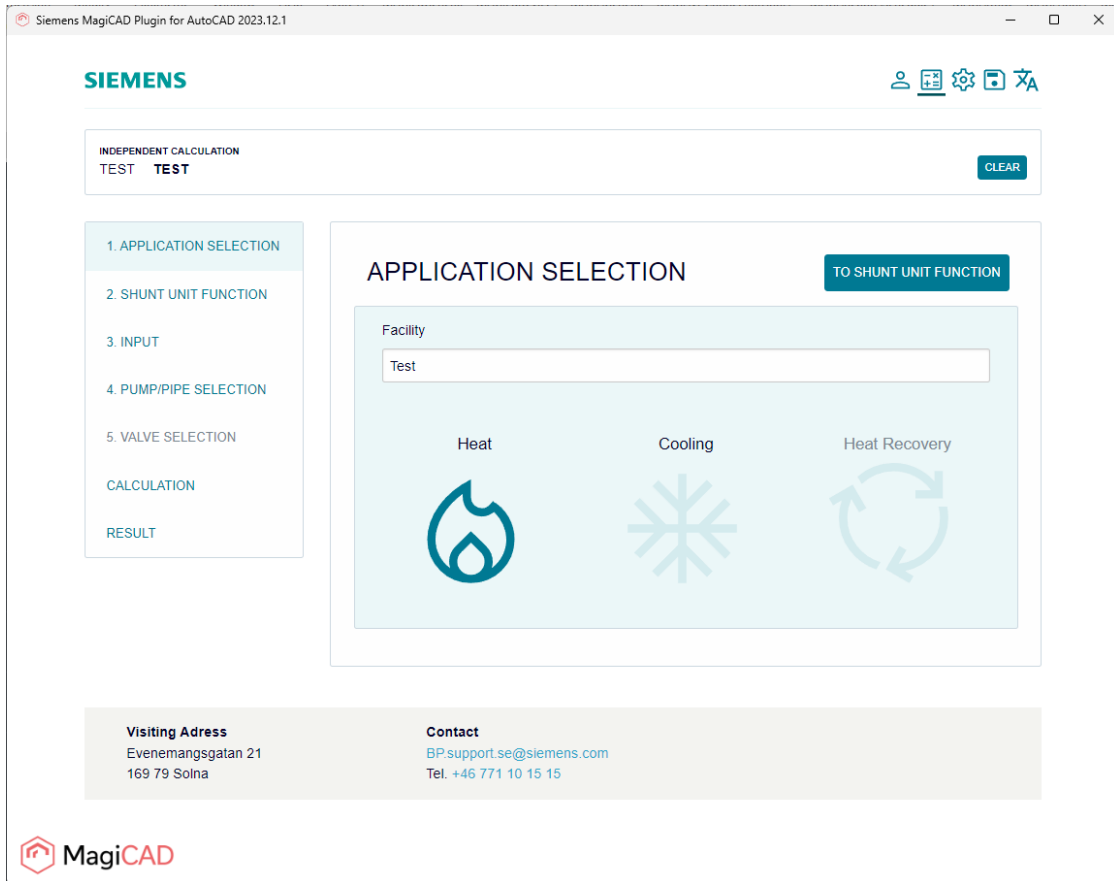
Siemens MagiCAD Plugin for AutoCAD 2023.12.1

SIEMENS

INDEPENDENT CALCULATION
TEST TEST

CLEAR

1. APPLICATION SELECTION
2. SHUNT UNIT FUNCTION
3. INPUT
4. PUMP/PIPE SELECTION
5. VALVE SELECTION
CALCULATION
RESULT

APPLICATION SELECTION

TO SHUNT UNIT FUNCTION

Facility

Test

Heat

Cooling

Heat Recovery

Visiting Adress
Evenemangsgatan 21
169 79 Solna

Contact
BP.support.se@siemens.com
Tel. +46 771 10 15 15

MagiCAD